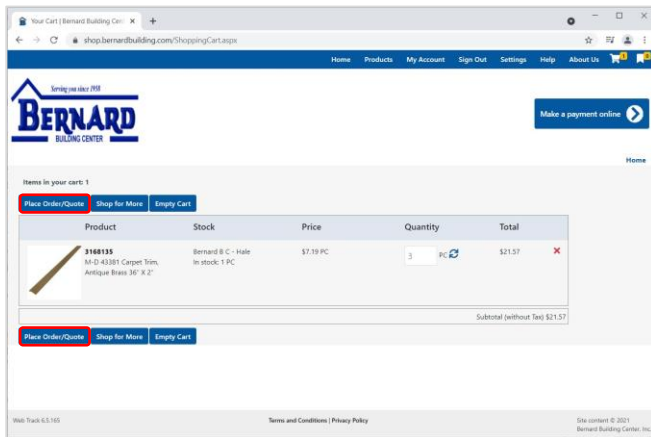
Your Cart | Bernard Building Cent

shop.bernardbuilding.com/ShoppingCart.aspx

Home Products My Account Sign Out Settings Help About Us

Serving you since 1958
BERNARD
BUILDING CENTER

Make a payment online

Home

Items in your cart: 1

Place Order/Quote Shop for More Empty Cart

| Product | Stock | Price | Quantity | Total |
|---|---|---|---|---|
| 3168135 M-D 43381 Carpet Trim, Antique Brass 36" X 2" | Bernard B C - Hale In stock: 1 PC | $7.19 PC | 3 PC | $21.57 |

Subtotal (without Tax) $21.57

Place Order/Quote Shop for More Empty Cart

Web Track 6.5.165

Terms and Conditions | Privacy Policy

Site content © 2021 Bernard Building Center, Inc.